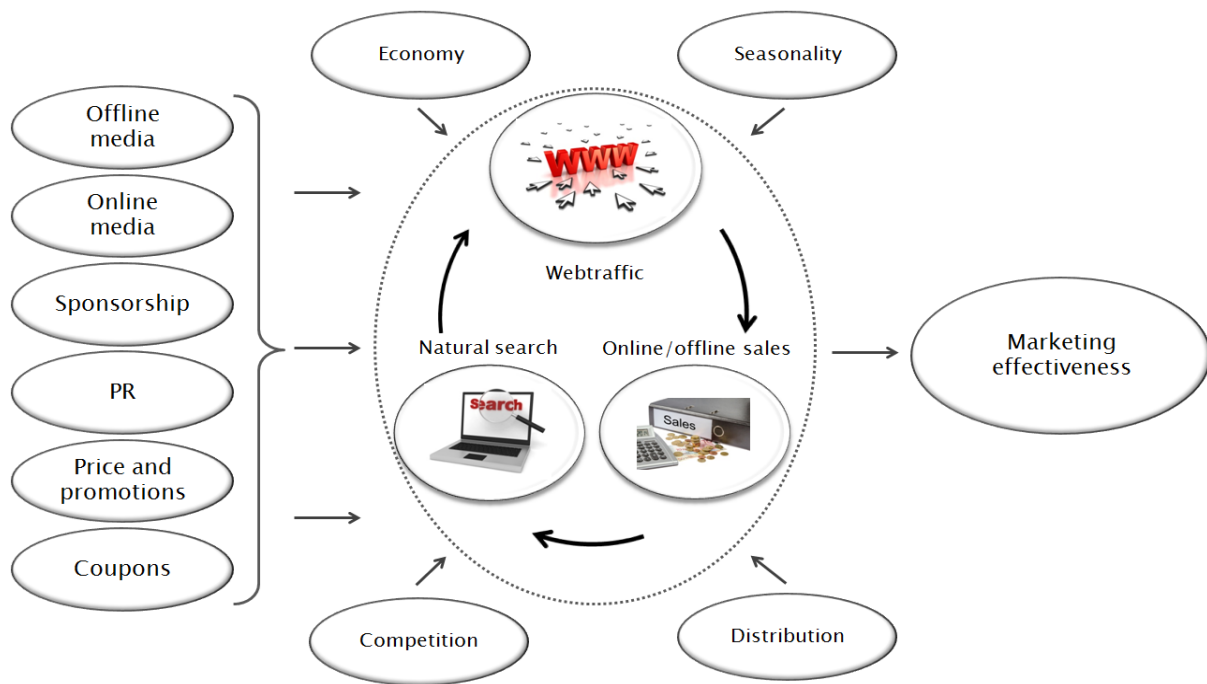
Economy

Seasonality

Offline media

Online media

Sponsorship

PR

Price and promotions

Coupons

WWW

Webtraffic

Natural search

Search

Online/offline sales

Sales

Marketing effectiveness

Competition

Distribution